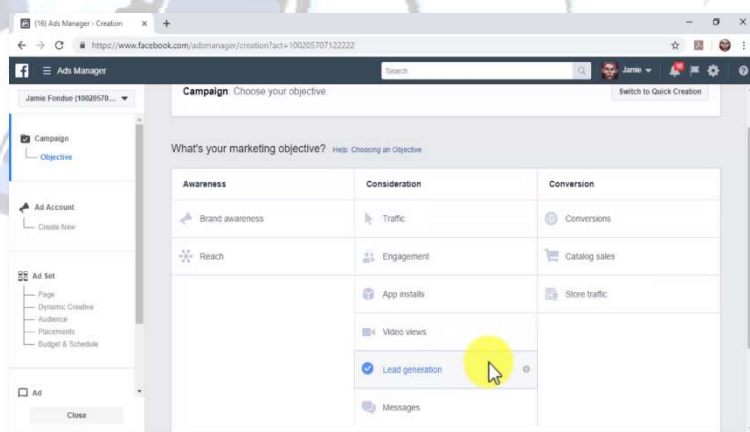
(16) Ads Manager - Creation

https://www.facebook.com/adsmanager/creation?act=100205707122222

Ads Manager

Search

Jamie

Jamie Fonduo (10020570...

Campaign

Objective

Ad Account

Create New

Ad Set

Page

Dynamic Creative

Audience

Placements

Budget & Schedule

Ad

Close

Campaign: Choose your objective

Switch to Quick Creation

What's your marketing objective? Help: Choosing an Objective

| Awareness | Consideration | Conversion |
|---|---|---|
| Brand awareness | Traffic | Conversions |
| Reach | Engagement | Catalog sales |
| | App installs | Store traffic |
| | Video views | |
| | Lead generation | |
| | Messages | |